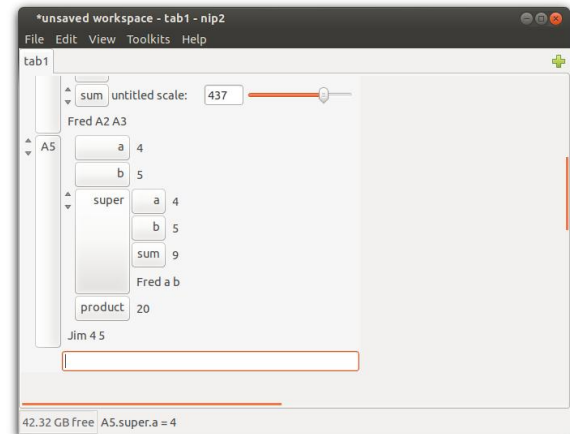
*unsaved workspace - tab1 - nip2

File Edit View Toolkits Help

tab1

sum untitled scale: 437

Fred A2 A3

A5

a 4

b 5

super

a 4

b 5

sum 9

Fred a b

product 20

Jim 4 5

42.32 GB free A5.super.a = 4